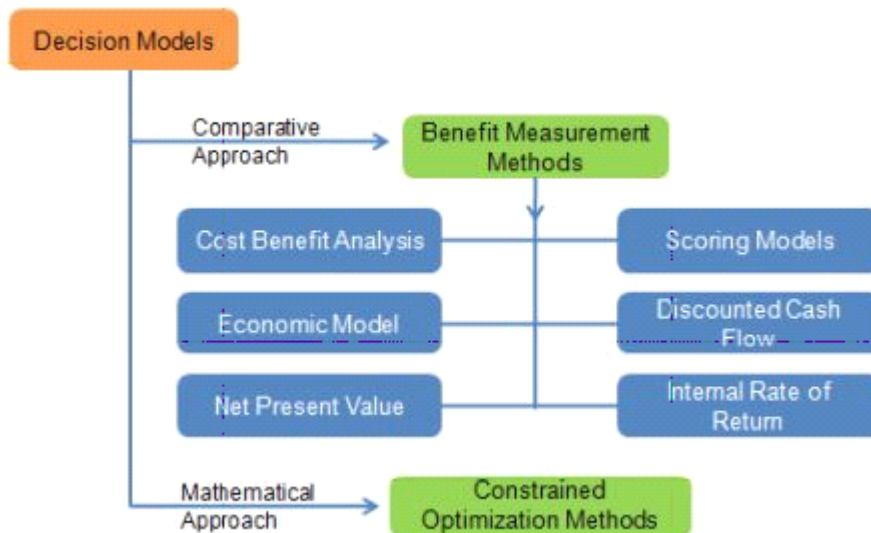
Decision Models

Comparative Approach

Benefit Measurement Methods

Cost Benefit Analysis

Scoring Models

Economic Model

Discounted Cash Flow

Net Present Value

Internal Rate of Return

Mathematical Approach

Constrained Optimization Methods